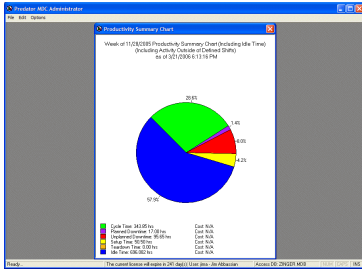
Predator MDC Administrator
File Edit Options

Productivity Summary Chart

Week of 11/28/2005 Productivity Summary Chart (Including Idle Time)
(Including Activity Outside of Defined Shifts)
as of 3/21/2006 6:13:16 PM

28.5%
1.4%
8.0%
4.2%
57.9%

Cycle Time: 343.95 hrs Cost: N/A
Planned Downtime: 17.08 hrs Cost: N/A
Unplanned Downtime: 95.95 hrs Cost: N/A
Setup Time: 50.58 hrs Cost: N/A
Teardown Time: 0.00 hrs Cost: N/A
Idle Time: 696.682 hrs Cost: N/A

Ready... The current license will expire in 241 day(s) User: jims - Jim Abbacian Access DB: Z:\NOZR.MDB